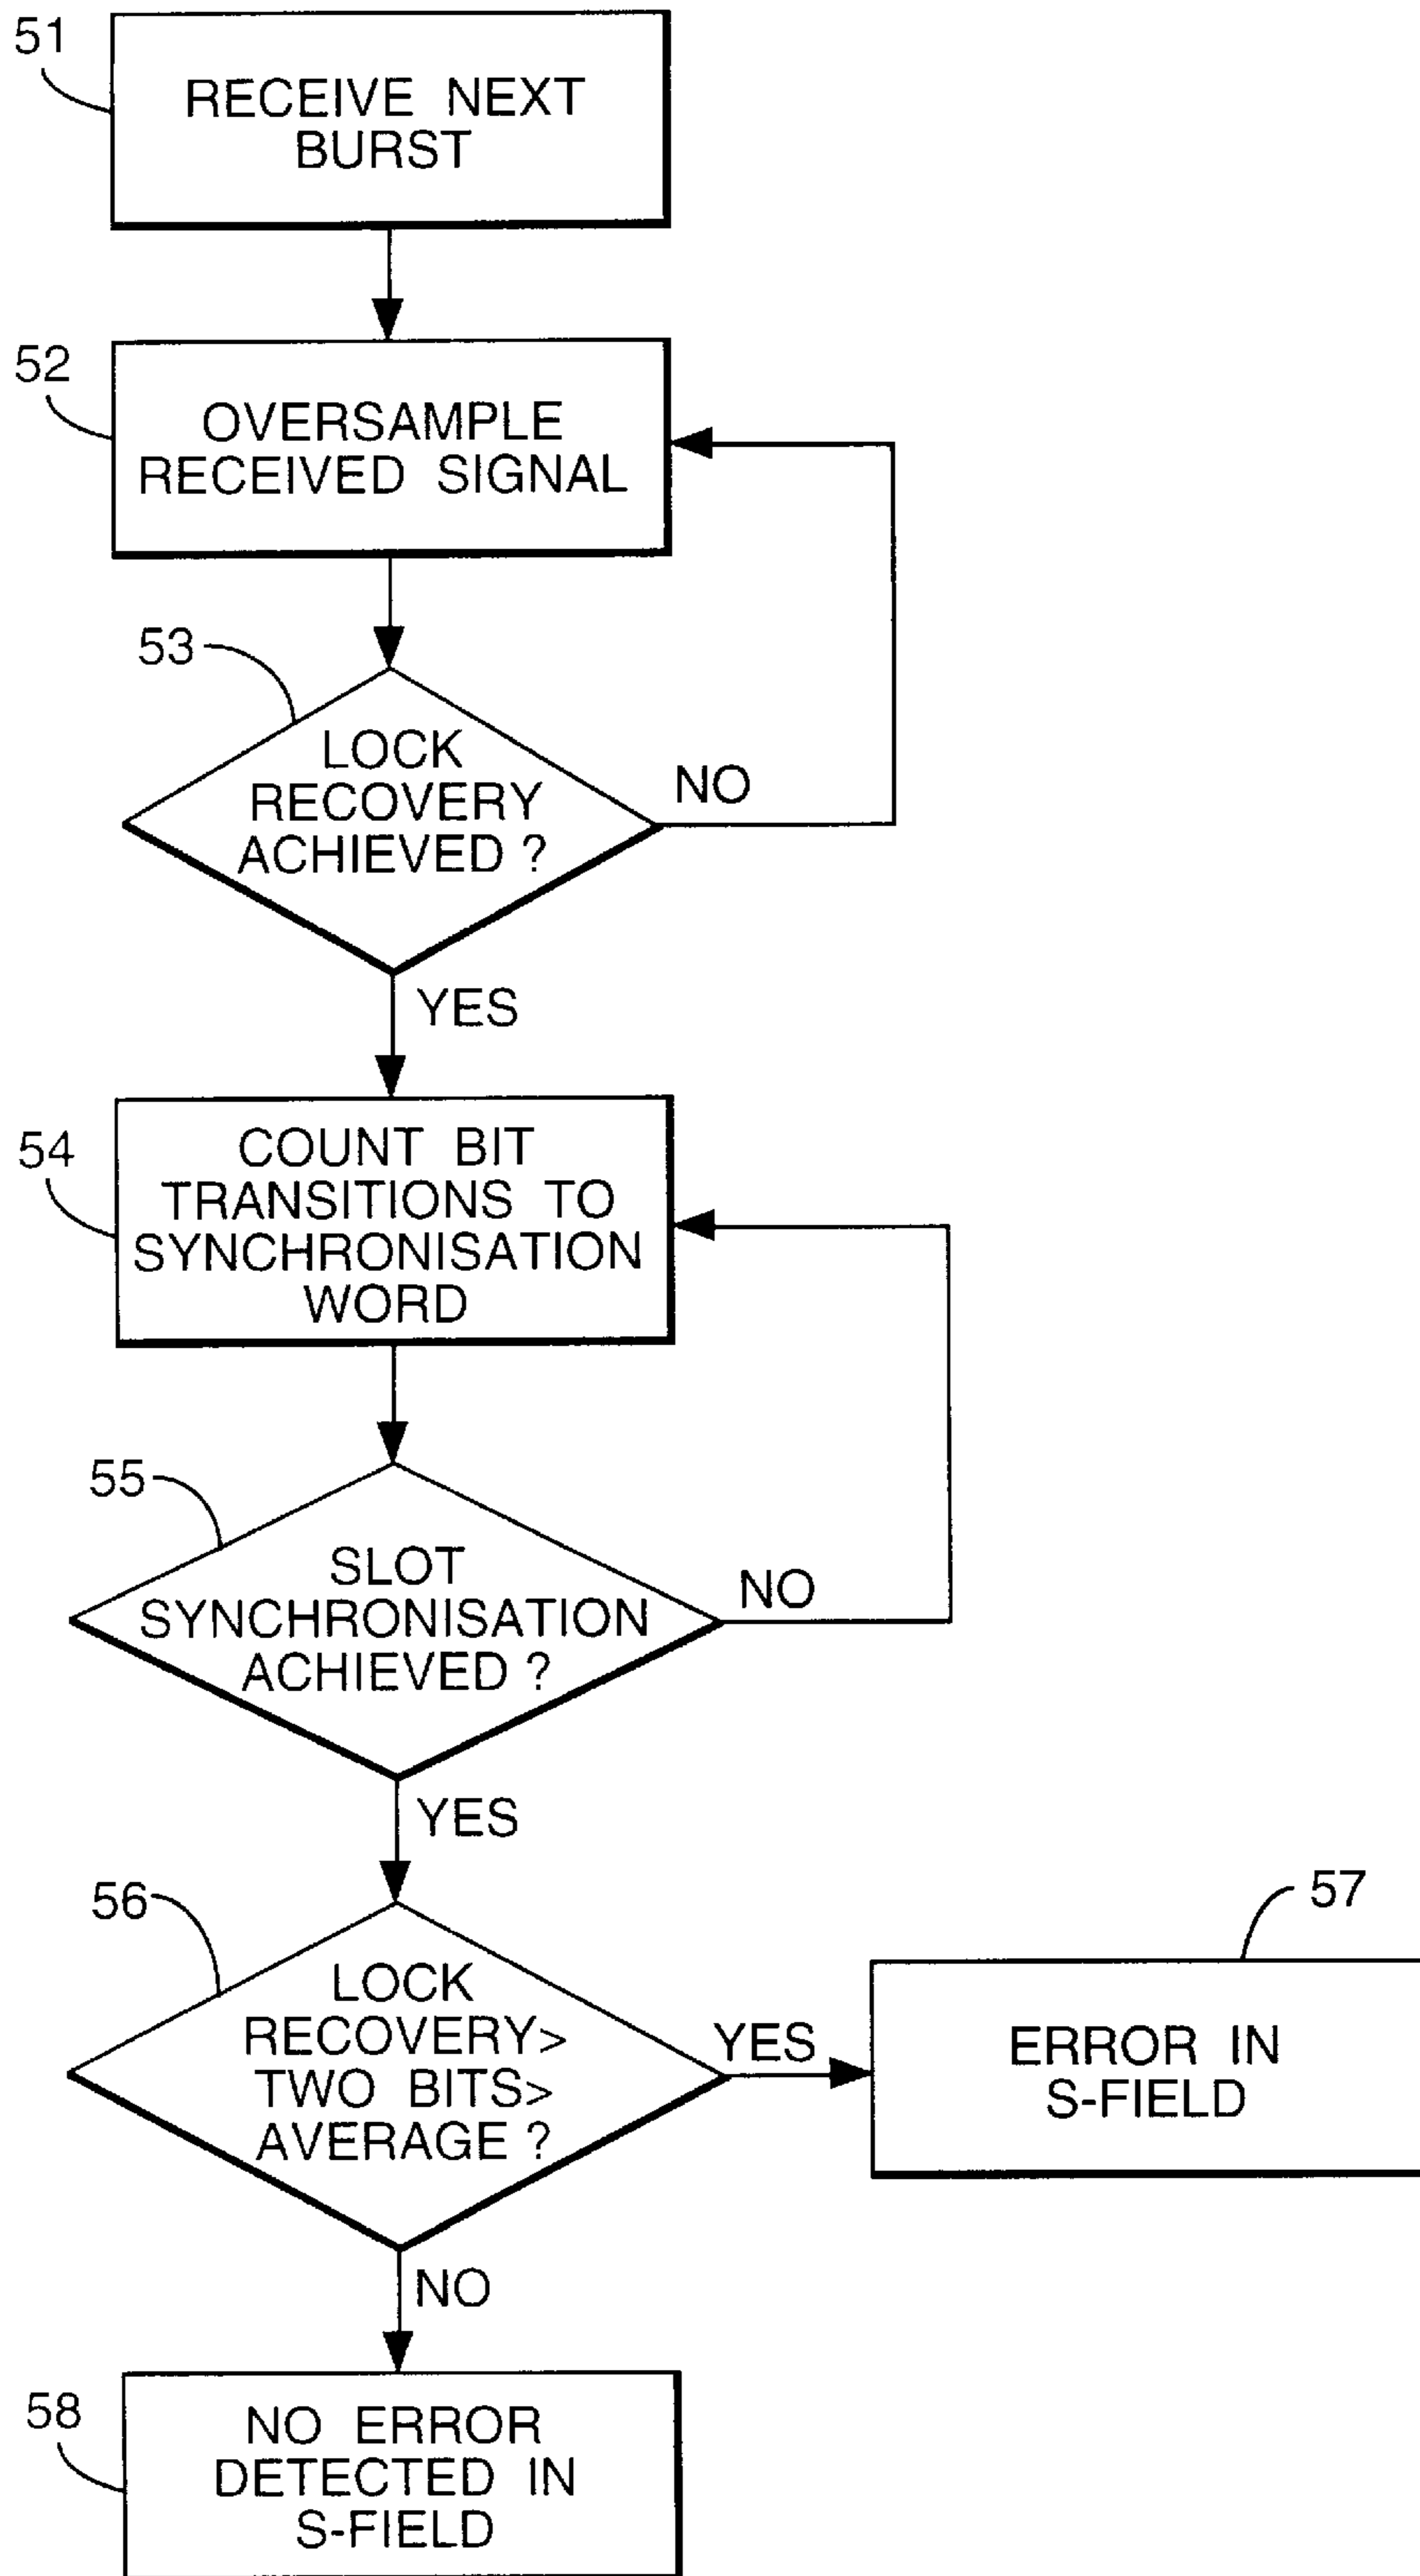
51
RECEIVE NEXT BURST

52
OVERSAMPLE RECEIVED SIGNAL

53
LOCK RECOVERY ACHIEVED ?
NO
YES

54
COUNT BIT TRANSITIONS TO SYNCHRONISATION WORD

55
SLOT SYNCHRONISATION ACHIEVED ?
NO
YES

56
LOCK RECOVERY> TWO BITS> AVERAGE ?
YES
NO

57
ERROR IN S-FIELD

58
NO ERROR DETECTED IN S-FIELD